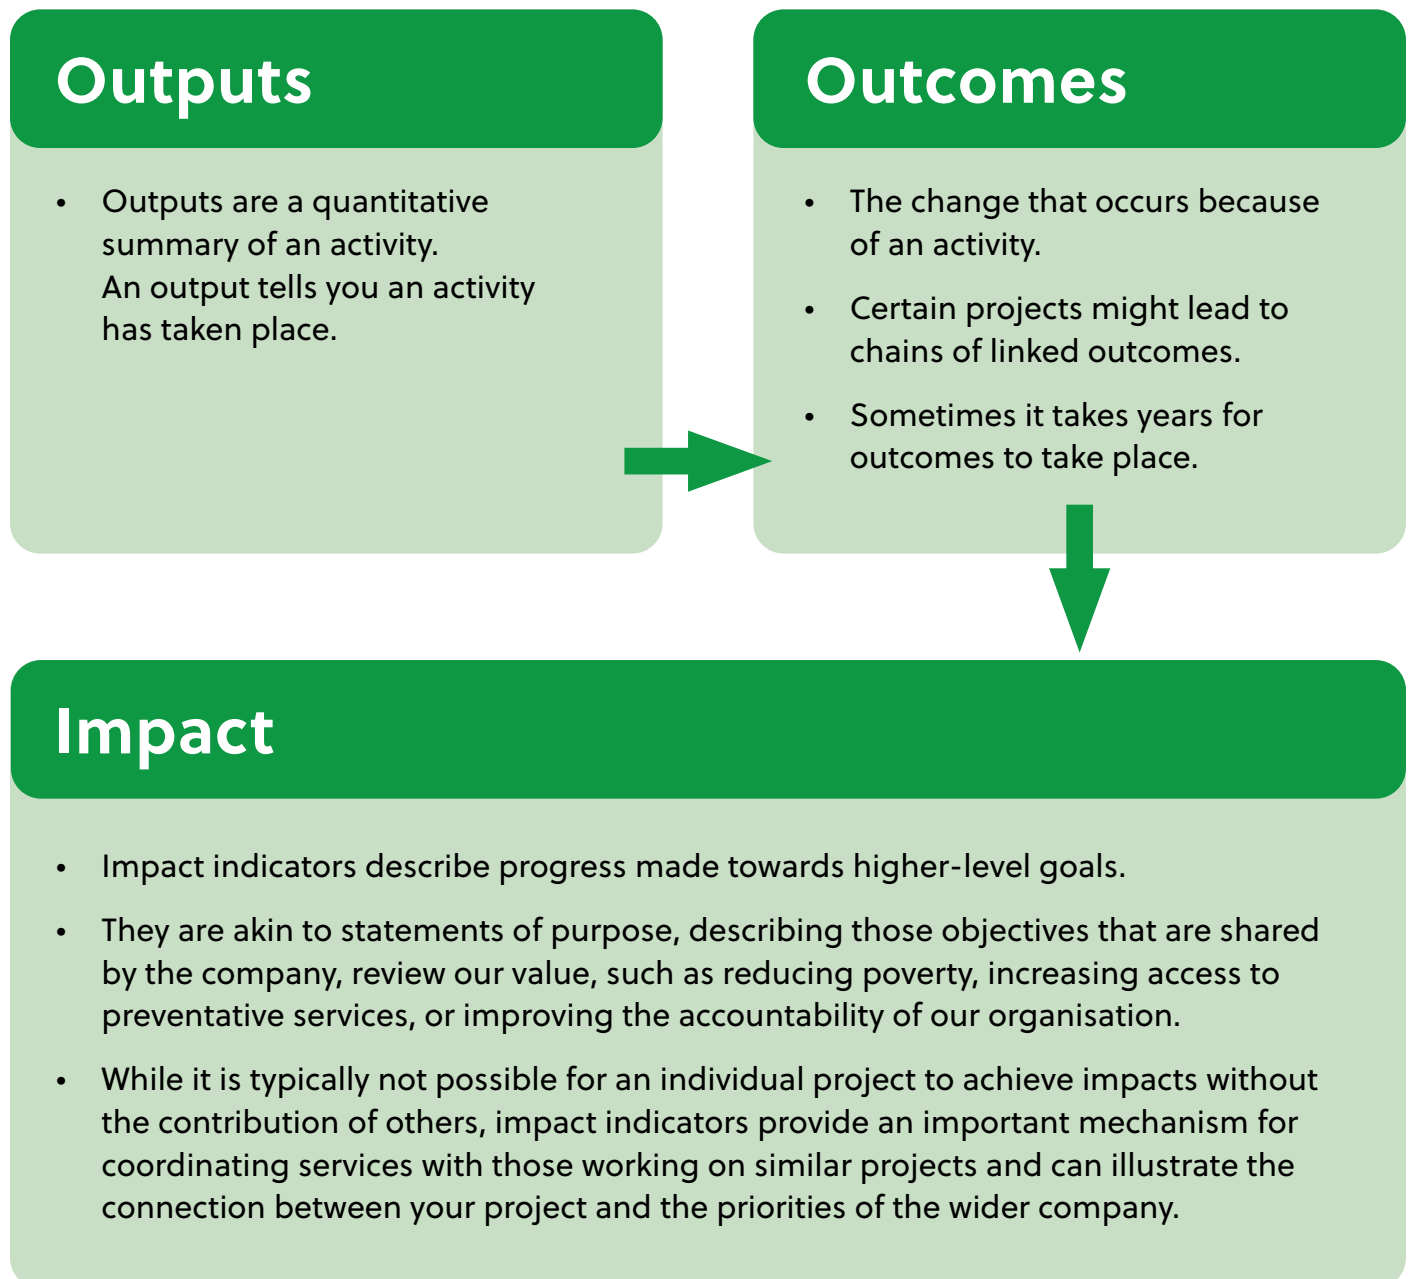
Outputs

• Outputs are a quantitative summary of an activity.
An output tells you an activity has taken place.

Outcomes

• The change that occurs because of an activity.

• Certain projects might lead to chains of linked outcomes.

• Sometimes it takes years for outcomes to take place.

Impact

• Impact indicators describe progress made towards higher-level goals.

• They are akin to statements of purpose, describing those objectives that are shared by the company, review our value, such as reducing poverty, increasing access to preventative services, or improving the accountability of our organisation.

• While it is typically not possible for an individual project to achieve impacts without the contribution of others, impact indicators provide an important mechanism for coordinating services with those working on similar projects and can illustrate the connection between your project and the priorities of the wider company.